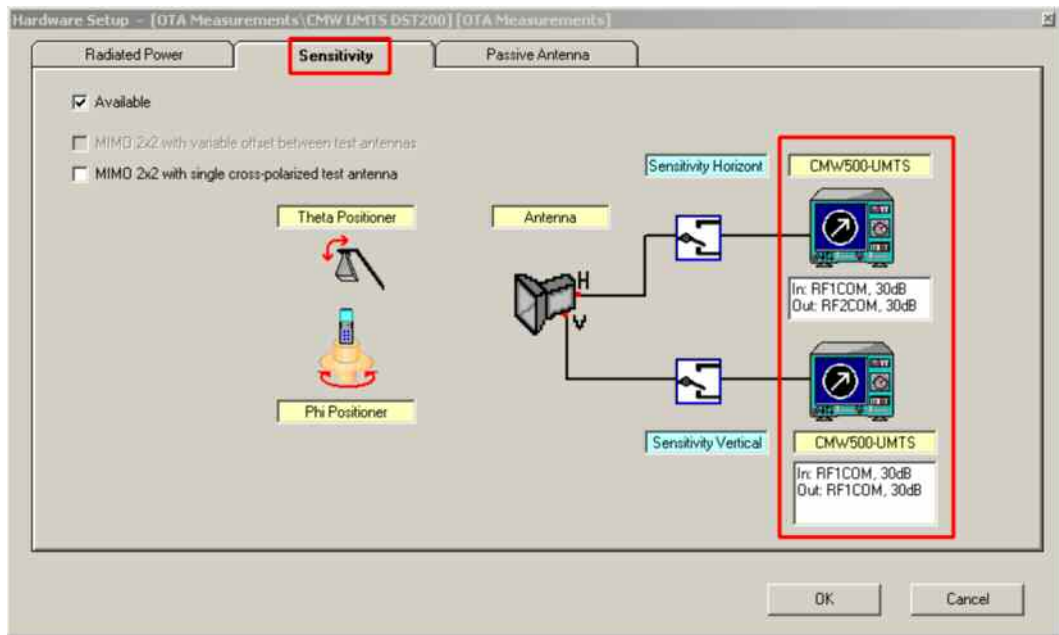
Hardware Setup - [OTA Measurements\CMW UMTS DST200] [OTA Measurements]

Radiated Power
Sensitivity
Passive Antenna

Available

MIMO 2x2 with variable offset between test antennas

MIMO 2x2 with single cross-polarized test antenna

Theta Positioner

Antenna

Sensitivity Horizont

CMW500-UMTS

H

V

In: RF1COM, 30dB
Out: RF2COM, 30dB

Phi Positioner

Sensitivity Vertical

CMW500-UMTS

In: RF1COM, 30dB
Out: RF1COM, 30dB

OK

Cancel